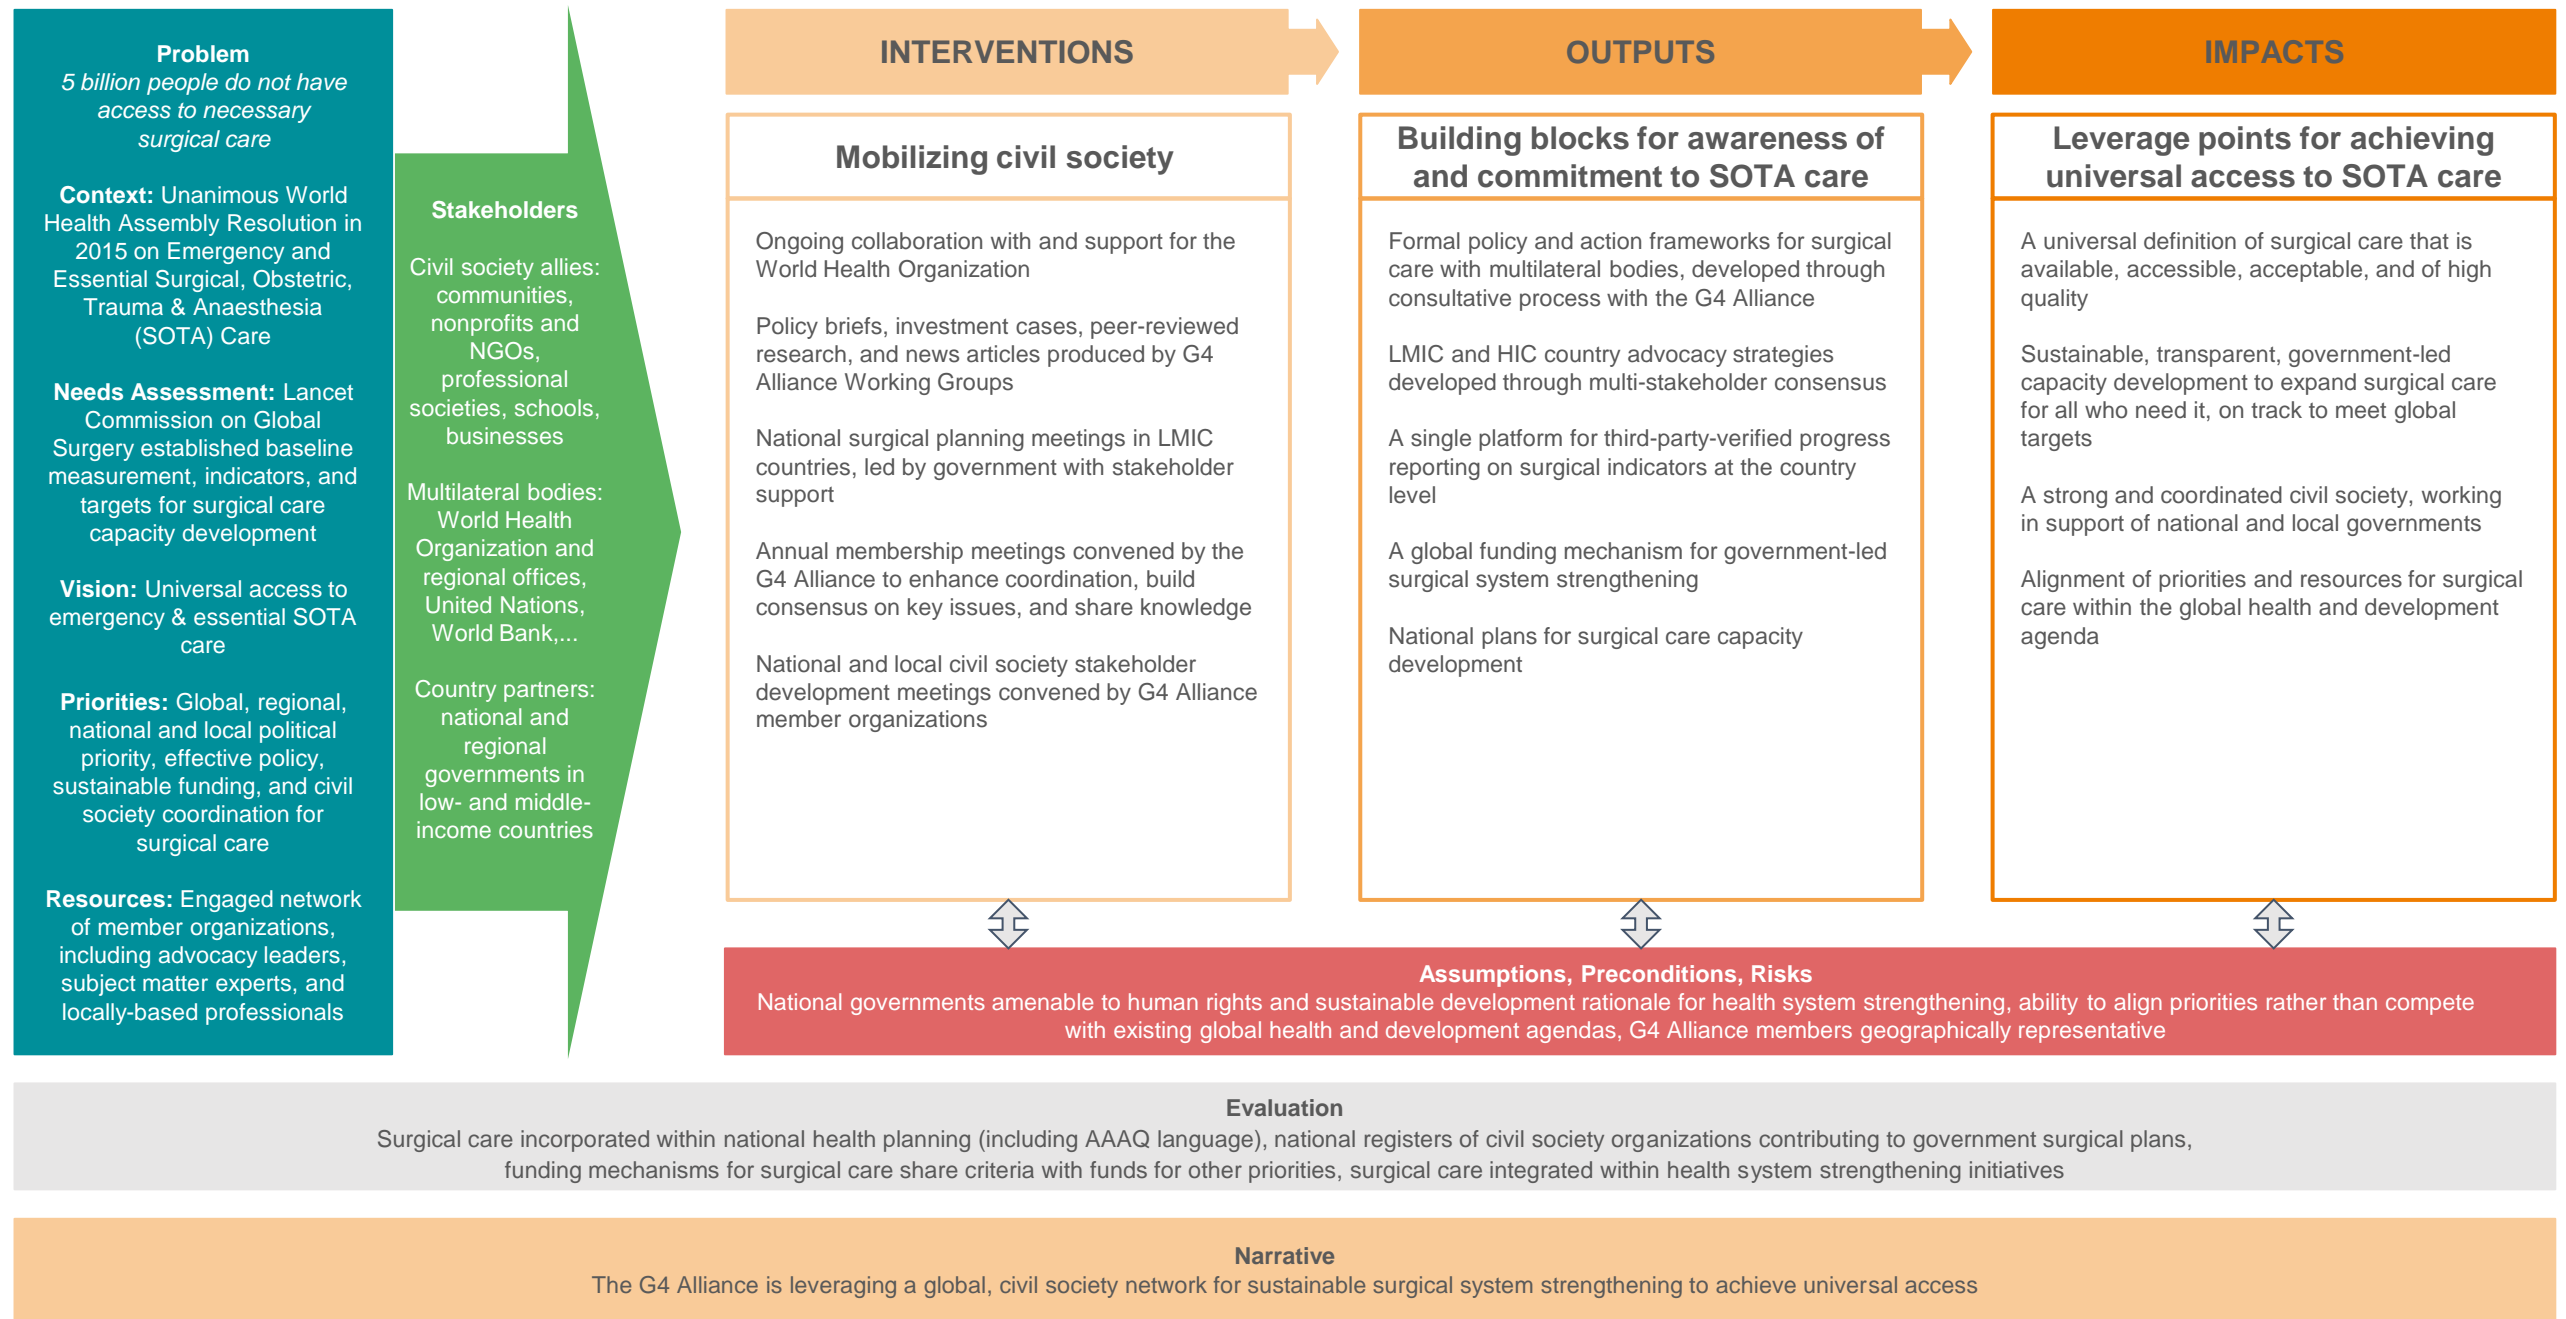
**Problem**
*5 billion people do not have access to necessary surgical care*

**Context:** Unanimous World Health Assembly Resolution in 2015 on Emergency and Essential Surgical, Obstetric, Trauma & Anaesthesia (SOTA) Care

**Needs Assessment:** Lancet Commission on Global Surgery established baseline measurement, indicators, and targets for surgical care capacity development

**Vision:** Universal access to emergency & essential SOTA care

**Priorities:** Global, regional, national and local political priority, effective policy, sustainable funding, and civil society coordination for surgical care

**Resources:** Engaged network of member organizations, including advocacy leaders, subject matter experts, and locally-based professionals

**Stakeholders**

Civil society allies: communities, nonprofits and NGOs, professional societies, schools, businesses

Multilateral bodies: World Health Organization and regional offices, United Nations, World Bank,...

Country partners: national and regional governments in low- and middle-income countries

INTERVENTIONS

Mobilizing civil society

Ongoing collaboration with and support for the World Health Organization

Policy briefs, investment cases, peer-reviewed research, and news articles produced by G4 Alliance Working Groups

National surgical planning meetings in LMIC countries, led by government with stakeholder support

Annual membership meetings convened by the G4 Alliance to enhance coordination, build consensus on key issues, and share knowledge

National and local civil society stakeholder development meetings convened by G4 Alliance member organizations

OUTPUTS

Building blocks for awareness of and commitment to SOTA care

Formal policy and action frameworks for surgical care with multilateral bodies, developed through consultative process with the G4 Alliance

LMIC and HIC country advocacy strategies developed through multi-stakeholder consensus

A single platform for third-party-verified progress reporting on surgical indicators at the country level

A global funding mechanism for government-led surgical system strengthening

National plans for surgical care capacity development

IMPACTS

Leverage points for achieving universal access to SOTA care

A universal definition of surgical care that is available, accessible, acceptable, and of high quality

Sustainable, transparent, government-led capacity development to expand surgical care for all who need it, on track to meet global targets

A strong and coordinated civil society, working in support of national and local governments

Alignment of priorities and resources for surgical care within the global health and development agenda

**Assumptions, Preconditions, Risks**
National governments amenable to human rights and sustainable development rationale for health system strengthening, ability to align priorities rather than compete with existing global health and development agendas, G4 Alliance members geographically representative

**Evaluation**
Surgical care incorporated within national health planning (including AAAQ language), national registers of civil society organizations contributing to government surgical plans, funding mechanisms for surgical care share criteria with funds for other priorities, surgical care integrated within health system strengthening initiatives

**Narrative**
The G4 Alliance is leveraging a global, civil society network for sustainable surgical system strengthening to achieve universal access